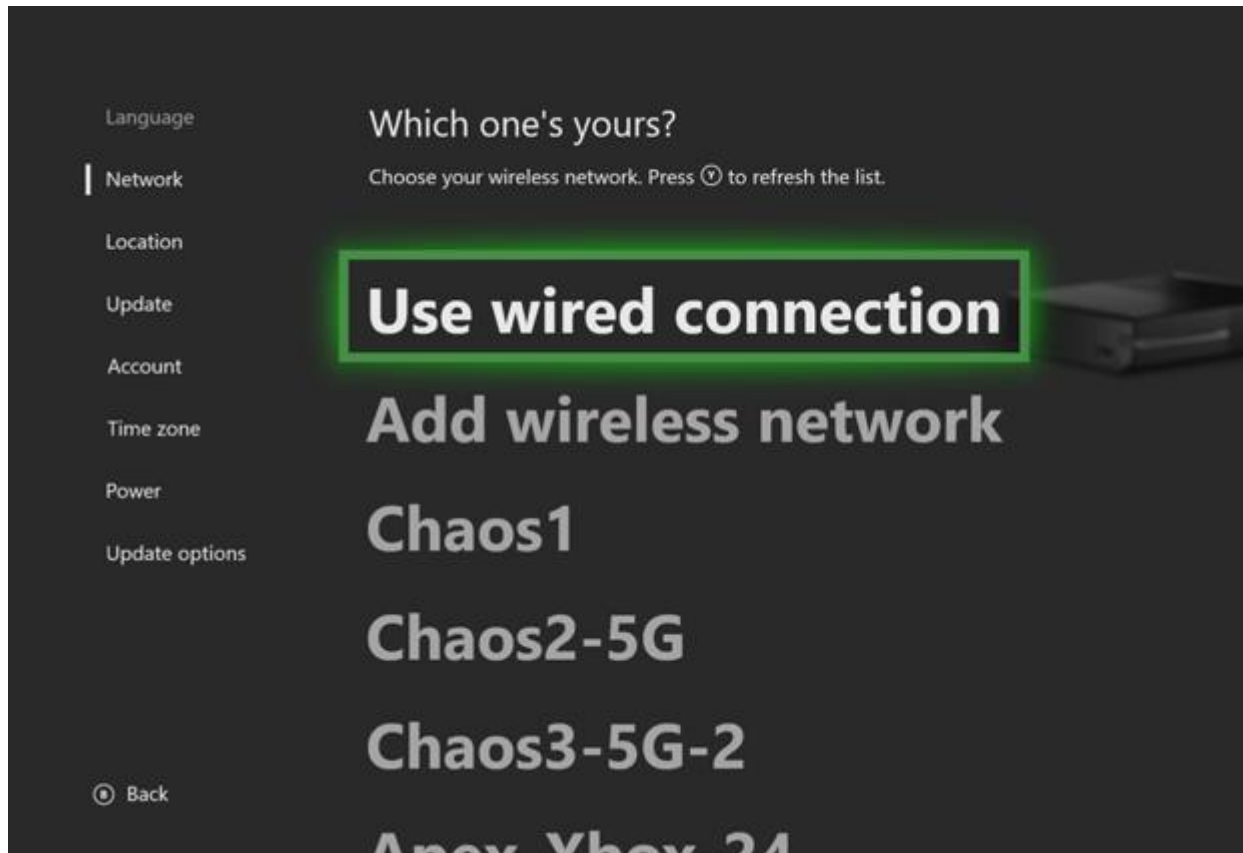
Language
Network
Location
Update
Account
Time zone
Power
Update options

Back

Which one's yours?
Choose your wireless network. Press Ⓨ to refresh the list.

Use wired connection
Add wireless network
Chaos1
Chaos2-5G
Chaos3-5G-2
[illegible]